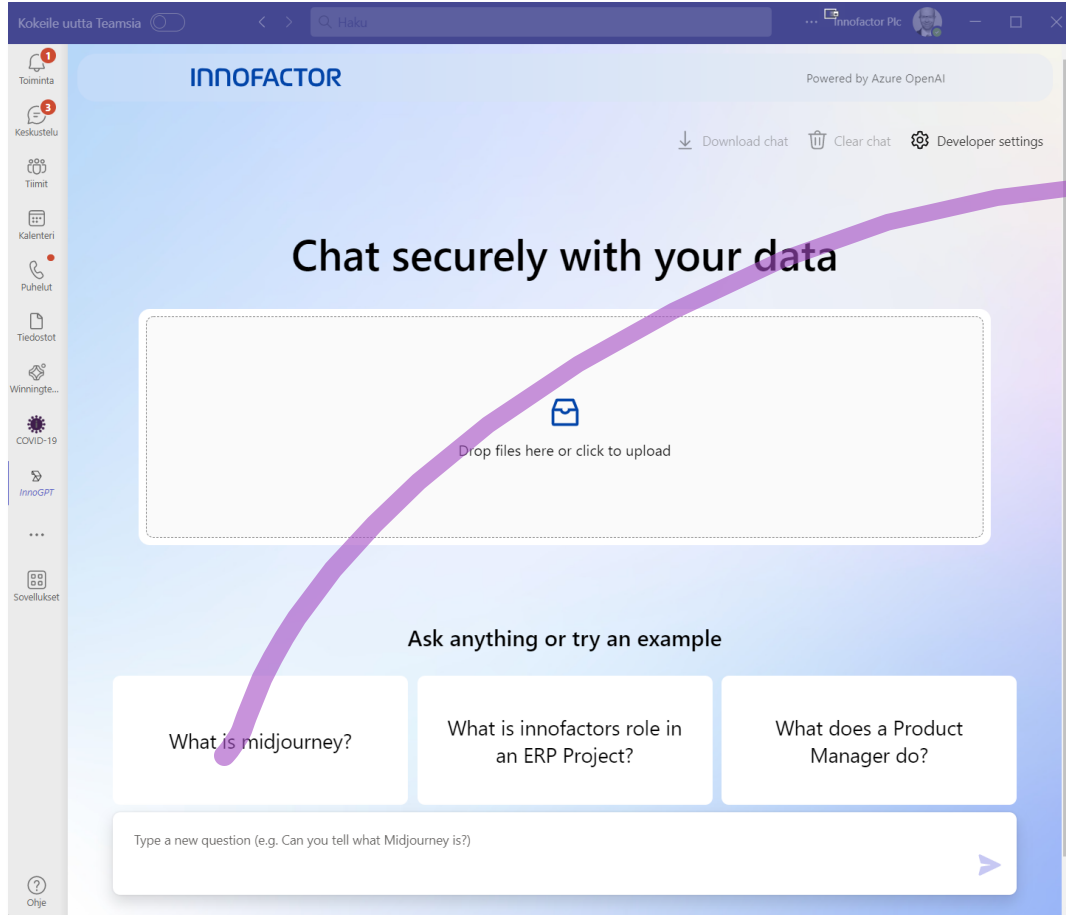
Kokeile uutta Teamsia

Haku

... Innofactor Plc

1
Toiminta

3
Keskustelu

Tiimit

Kalenteri

Puhelut

Tiedostot

Winningte...

COVID-19

InnoGPT

...

Sovellukset

Ohje

INNOFACTOR

Powered by Azure OpenAI

Download chat Clear chat Developer settings

Chat securely with your data

Drop files here or click to upload

Ask anything or try an example

What is midjourney?

What is innofactors role in an ERP Project?

What does a Product Manager do?

Type a new question (e.g. Can you tell what Midjourney is?)